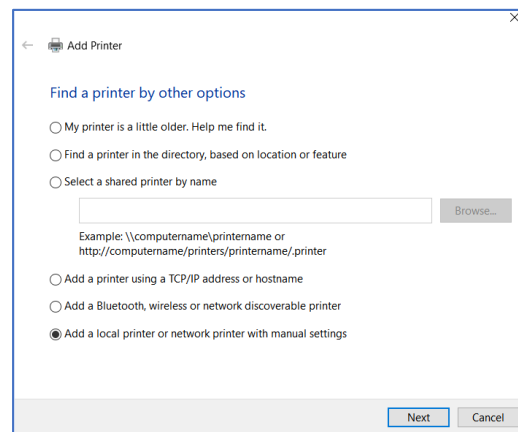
Add Printer

Find a printer by other options

My printer is a little older. Help me find it.

Find a printer in the directory, based on location or feature

Select a shared printer by name

Browse...

Example: \\computername\printername or http://computername/printers/printername/.printer

Add a printer using a TCP/IP address or hostname

Add a Bluetooth, wireless or network discoverable printer

Add a local printer or network printer with manual settings

Next

Cancel